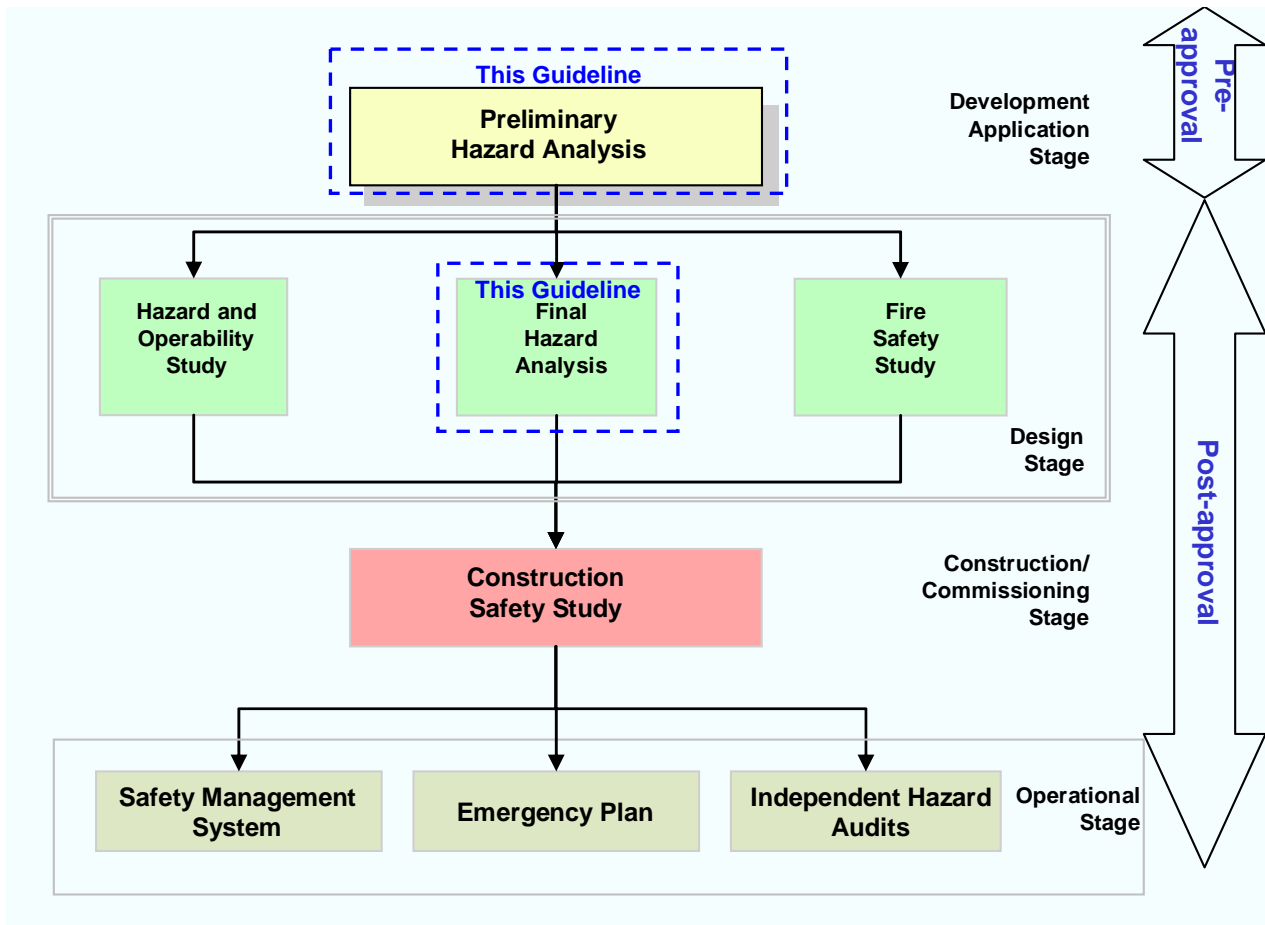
This Guideline
Preliminary Hazard Analysis

Development Application Stage

Pre-approval

Hazard and Operability Study

This Guideline
Final Hazard Analysis

Fire Safety Study

Design Stage

Post-approval

Construction Safety Study

Construction/ Commissioning Stage

Safety Management System

Emergency Plan

Independent Hazard Audits

Operational Stage